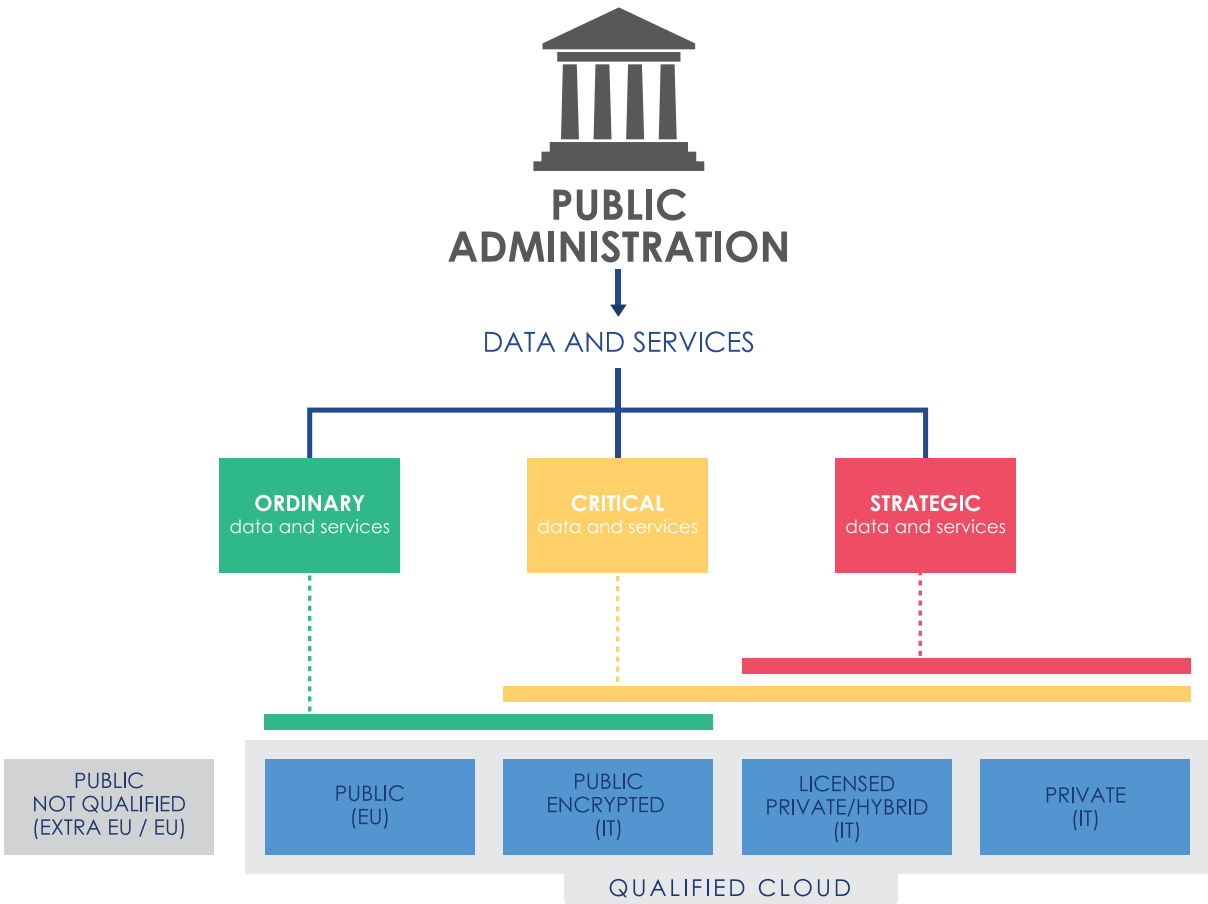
PUBLIC ADMINISTRATION

DATA AND SERVICES

ORDINARY
data and services

CRITICAL
data and services

STRATEGIC
data and services

PUBLIC
NOT QUALIFIED
(EXTRA EU / EU)

PUBLIC
(EU)

PUBLIC
ENCRYPTED
(IT)

LICENSED
PRIVATE/HYBRID
(IT)

PRIVATE
(IT)

QUALIFIED CLOUD